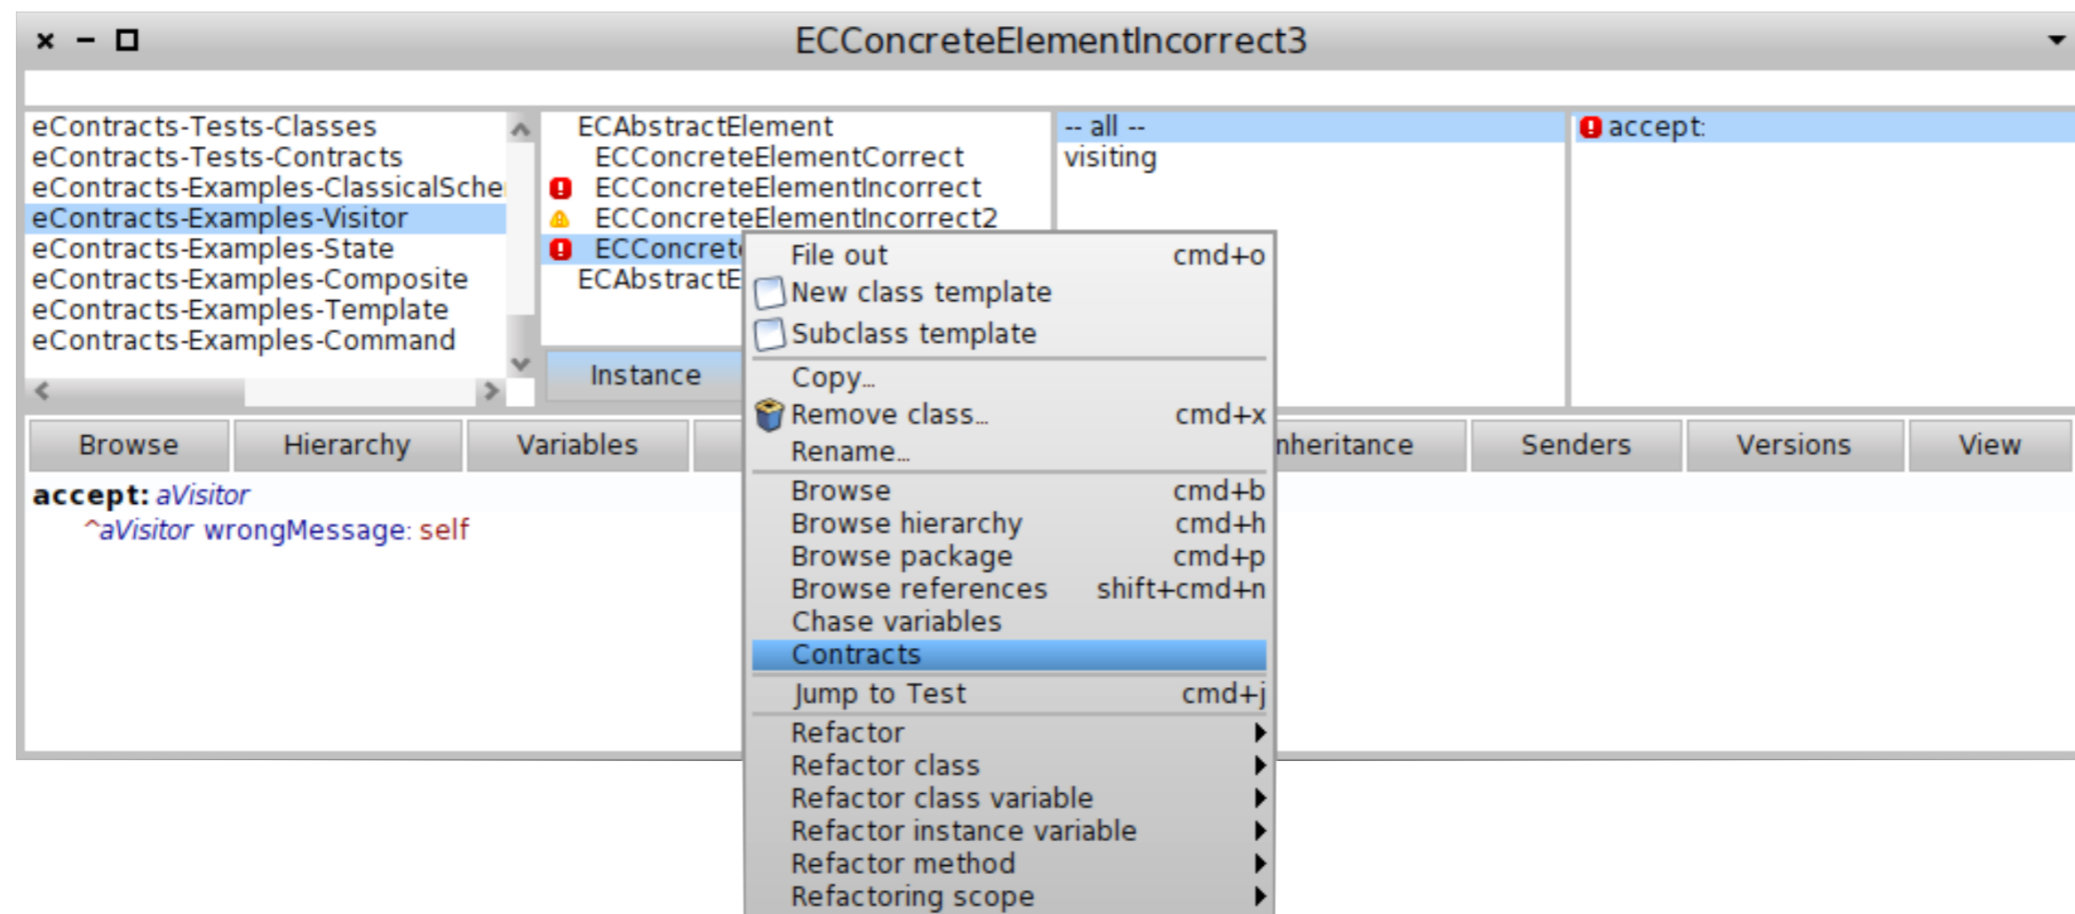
ECConcreteElementIncorrect3

eContracts-Tests-Classes
eContracts-Tests-Contracts
eContracts-Examples-ClassicalSche
eContracts-Examples-Visitor
eContracts-Examples-State
eContracts-Examples-Composite
eContracts-Examples-Template
eContracts-Examples-Command

ECAbstractElement
ECConcreteElementCorrect
ECConcreteElementIncorrect
ECConcreteElementIncorrect2
ECConcret
ECAbstractE

Instance

-- all --
visiting

accept:

File out cmd+o
New class template
Subclass template
Copy...
Remove class... cmd+x
Rename...
Browse cmd+b
Browse hierarchy cmd+h
Browse package cmd+p
Browse references shift+cmd+n
Chase variables
Contracts
Jump to Test cmd+j
Refactor
Refactor class
Refactor class variable
Refactor instance variable
Refactor method
Refactoring scope

Browse | Hierarchy | Variables | nheritance | Senders | Versions | View

accept: aVisitor
^aVisitor wrongMessage: self